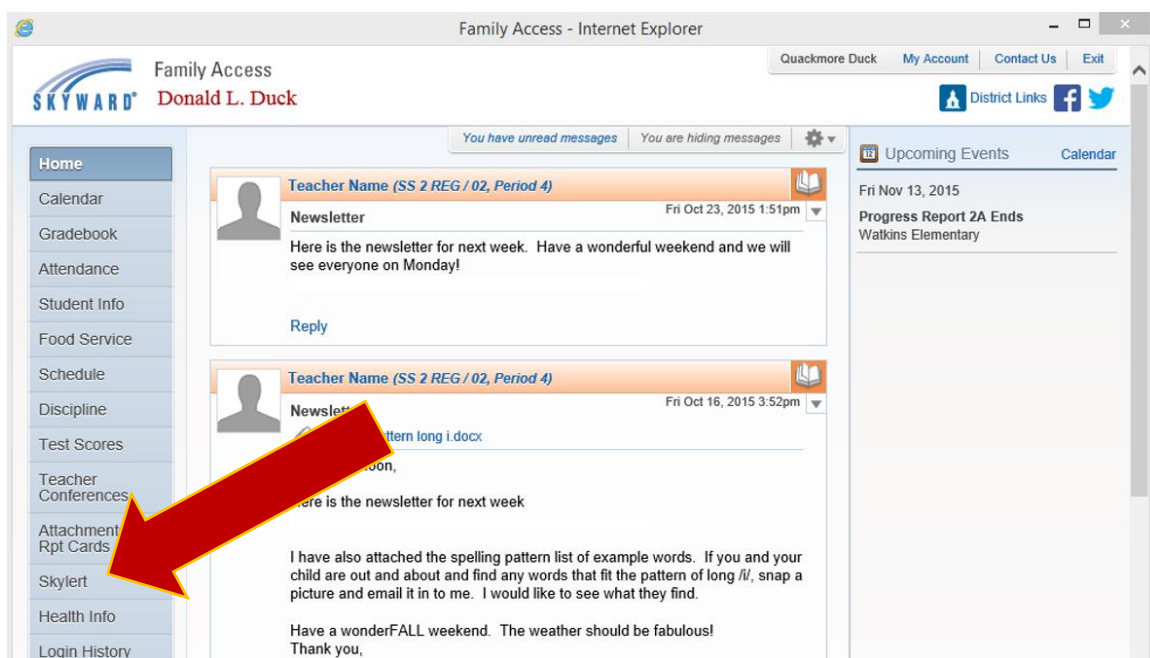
Family Access - Internet Explorer

Family Access
SKYWARD® Donald L. Duck

Quackmore Duck | My Account | Contact Us | Exit

District Links

You have unread messages | You are hiding messages

Home
Calendar
Gradebook
Attendance
Student Info
Food Service
Schedule
Discipline
Test Scores
Teacher Conferences
Attachment Rpt Cards
Skylert
Health Info
Login History

Teacher Name (SS 2 REG / 02, Period 4)
Newsletter
Fri Oct 23, 2015 1:51pm
Here is the newsletter for next week. Have a wonderful weekend and we will see everyone on Monday!

Reply

Teacher Name (SS 2 REG / 02, Period 4)
Newslett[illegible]
Fri Oct 16, 2015 3:52pm
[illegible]ttern long i.docx
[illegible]oon,

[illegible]ere is the newsletter for next week

I have also attached the spelling pattern list of example words. If you and your child are out and about and find any words that fit the pattern of long /i/, snap a picture and email it in to me. I would like to see what they find.

Have a wonderFALL weekend. The weather should be fabulous!
Thank you,

Upcoming Events
Calendar
Fri Nov 13, 2015
Progress Report 2A Ends
Watkins Elementary